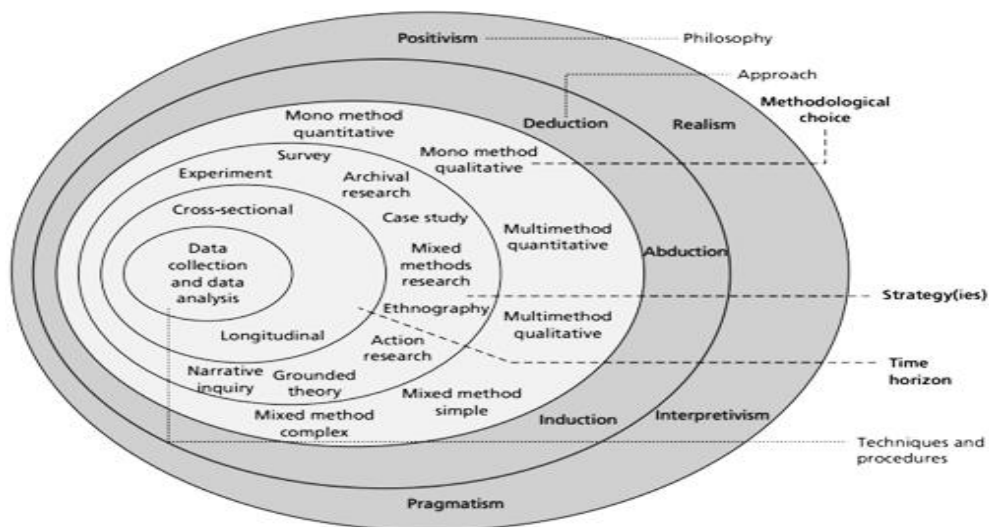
Positivism

Philosophy

Approach

Methodological choice

Deduction

Realism

Mono method quantitative

Mono method qualitative

Survey

Experiment

Archival research

Cross-sectional

Case study

Multimethod quantitative

Data collection and data analysis

Mixed methods research

Abduction

Ethnography

Strategy(ies)

Multimethod qualitative

Longitudinal

Action research

Time horizon

Narrative inquiry

Grounded theory

Mixed method simple

Mixed method complex

Induction

Interpretivism

Techniques and procedures

Pragmatism